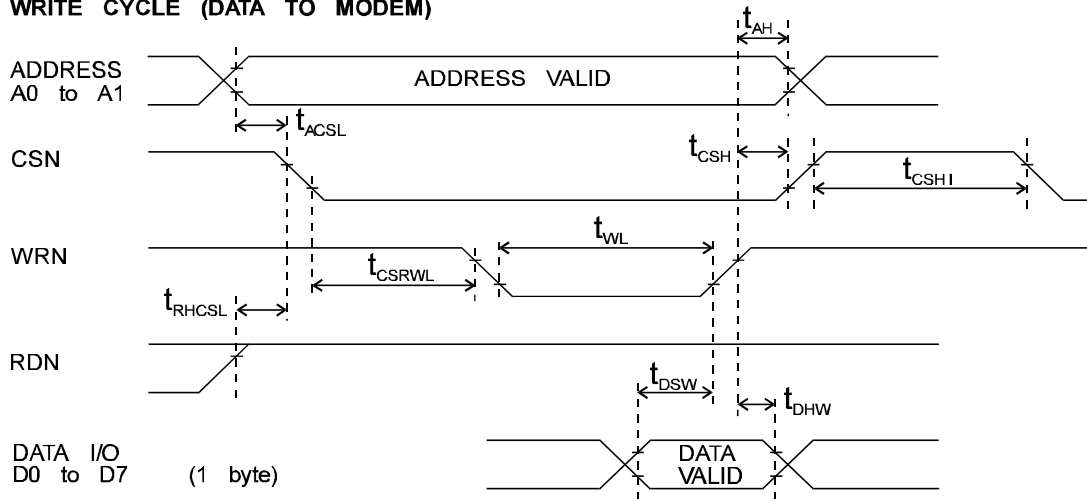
WRITE CYCLE (DATA TO MODEM)

$t_{AH}$

ADDRESS A0 to A1

ADDRESS VALID

$t_{ACSL}$

CSN

$t_{CSH}$

$t_{CSHI}$

WRN

$t_{WL}$

$t_{CSRWL}$

$t_{RHCSL}$

RDN

$t_{DSW}$

$t_{DHW}$

DATA I/O D0 to D7 (1 byte)

DATA VALID